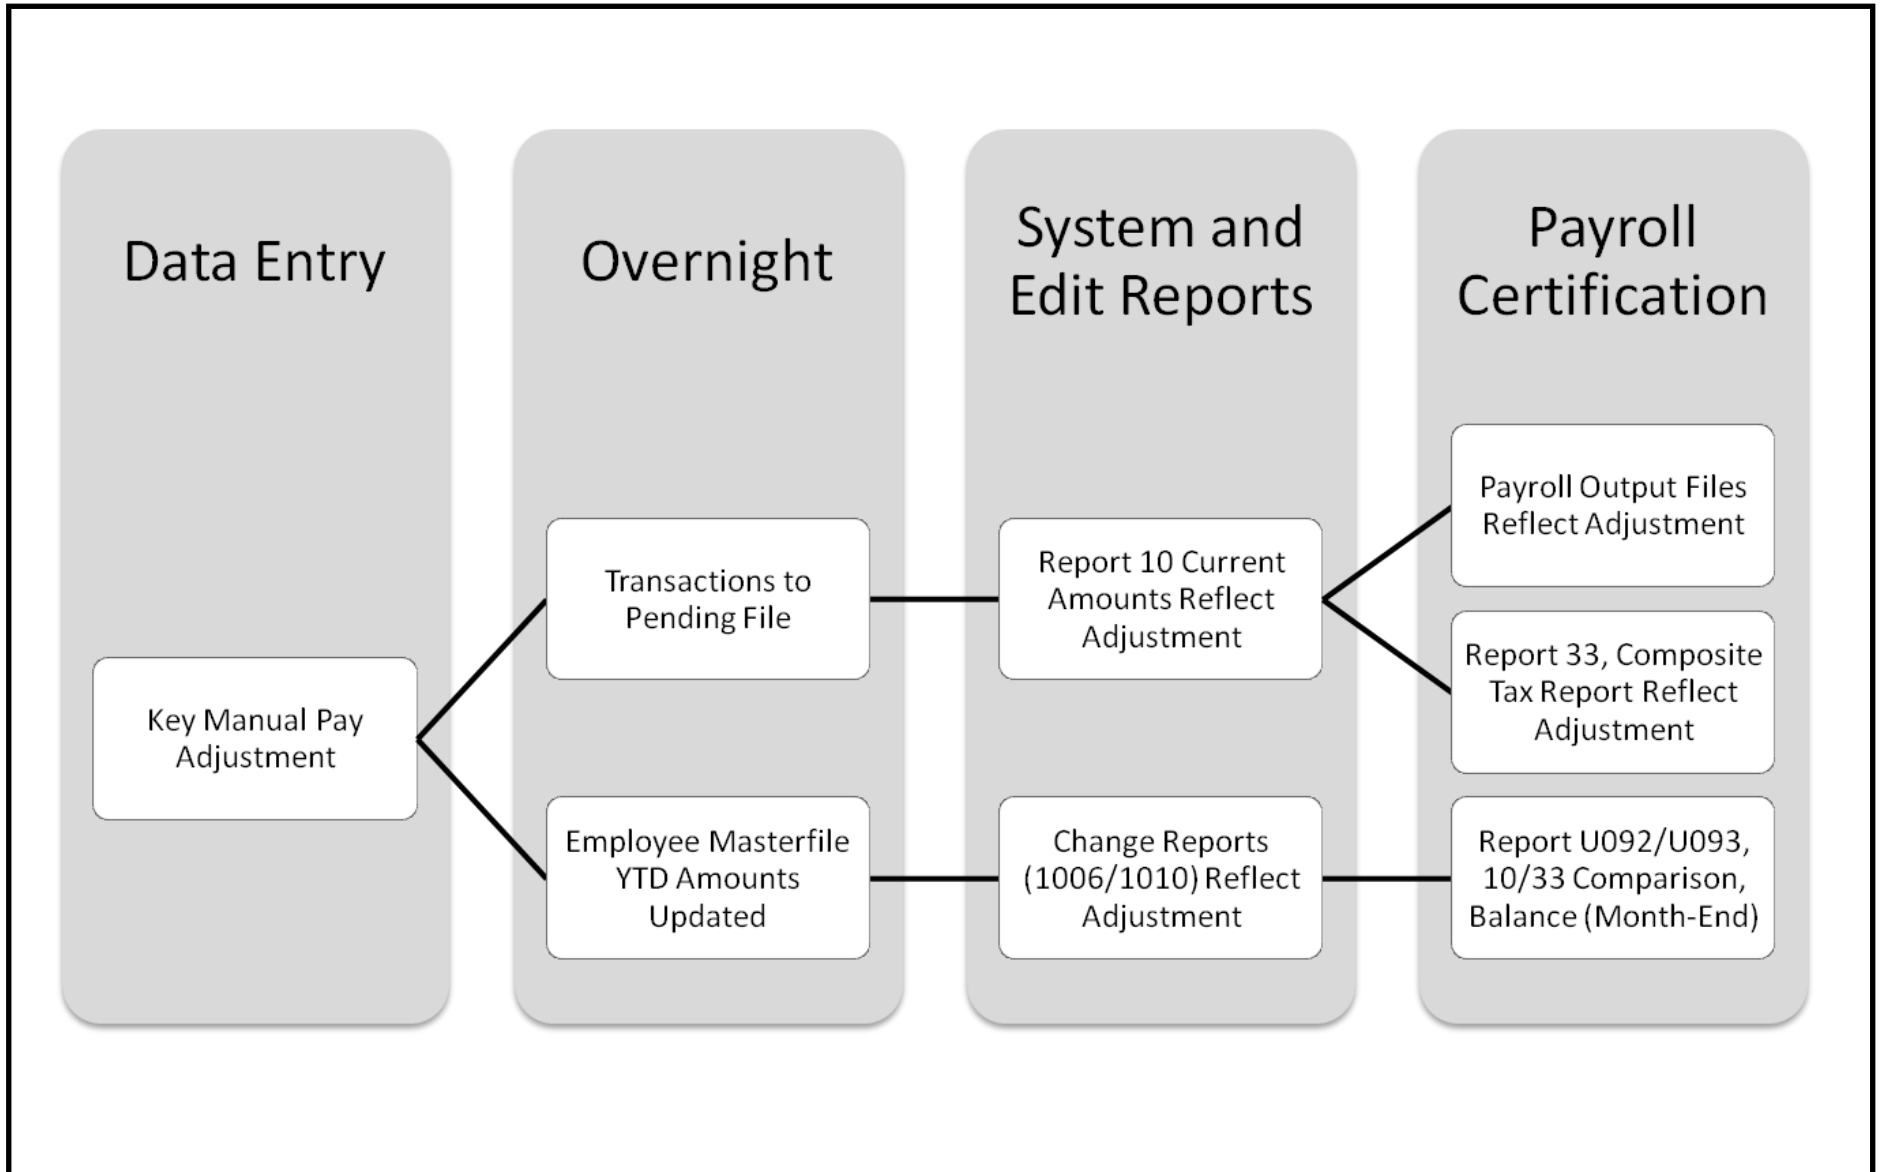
Data Entry

Key Manual Pay Adjustment

Overnight

Transactions to Pending File

Employee Masterfile YTD Amounts Updated

System and Edit Reports

Report 10 Current Amounts Reflect Adjustment

Change Reports (1006/1010) Reflect Adjustment

Payroll Certification

Payroll Output Files Reflect Adjustment

Report 33, Composite Tax Report Reflect Adjustment

Report U092/U093, 10/33 Comparison, Balance (Month-End)